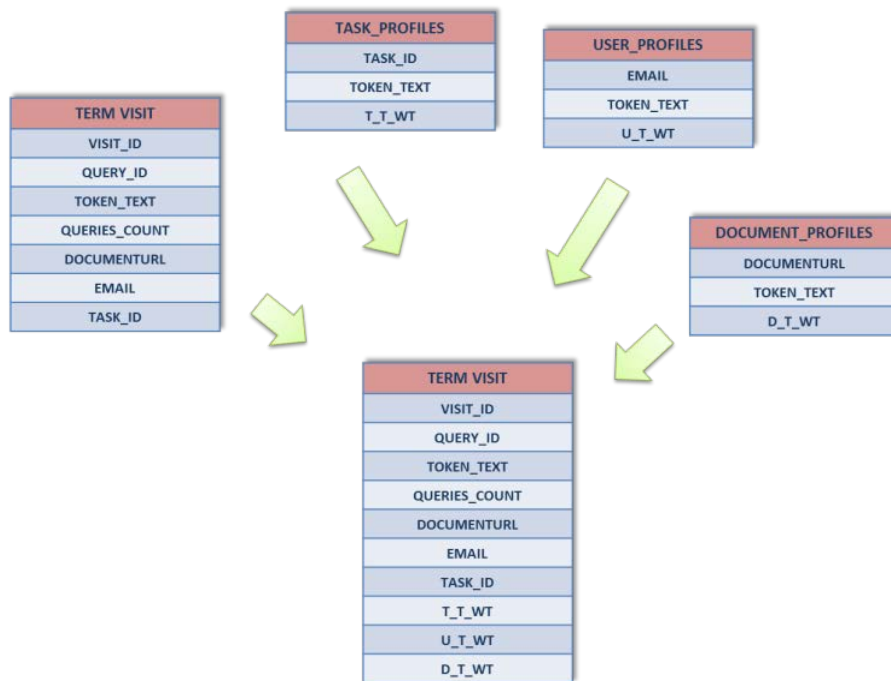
| TASK_PROFILES |
|---|
| TASK_ID |
| TOKEN_TEXT |
| T_T_WT |

| USER_PROFILES |
|---|
| EMAIL |
| TOKEN_TEXT |
| U_T_WT |

| TERM VISIT |
|---|
| VISIT_ID |
| QUERY_ID |
| TOKEN_TEXT |
| QUERIES_COUNT |
| DOCUMENTURL |
| EMAIL |
| TASK_ID |

| DOCUMENT_PROFILES |
|---|
| DOCUMENTURL |
| TOKEN_TEXT |
| D_T_WT |

| TERM VISIT |
|---|
| VISIT_ID |
| QUERY_ID |
| TOKEN_TEXT |
| QUERIES_COUNT |
| DOCUMENTURL |
| EMAIL |
| TASK_ID |
| T_T_WT |
| U_T_WT |
| D_T_WT |